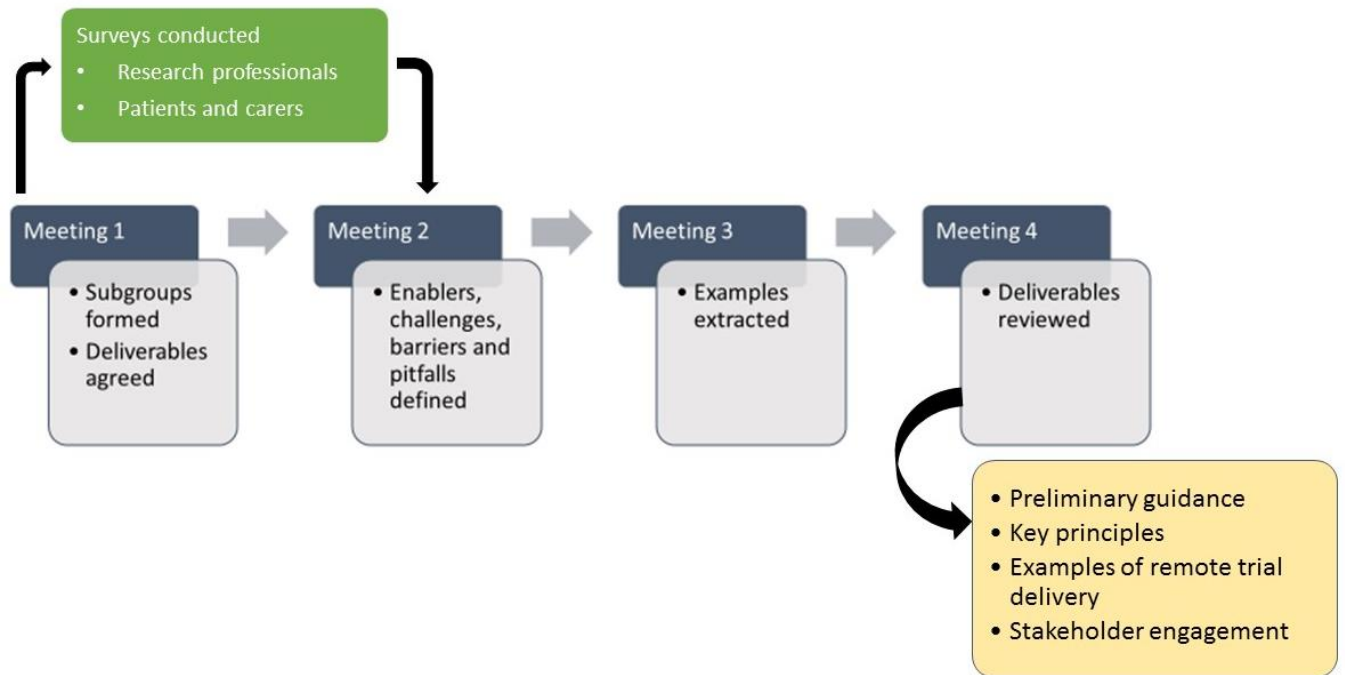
Surveys conducted
• Research professionals
• Patients and carers

Meeting 1
• Subgroups formed
• Deliverables agreed

Meeting 2
• Enablers, challenges, barriers and pitfalls defined

Meeting 3
• Examples extracted

Meeting 4
• Deliverables reviewed

• Preliminary guidance
• Key principles
• Examples of remote trial delivery
• Stakeholder engagement